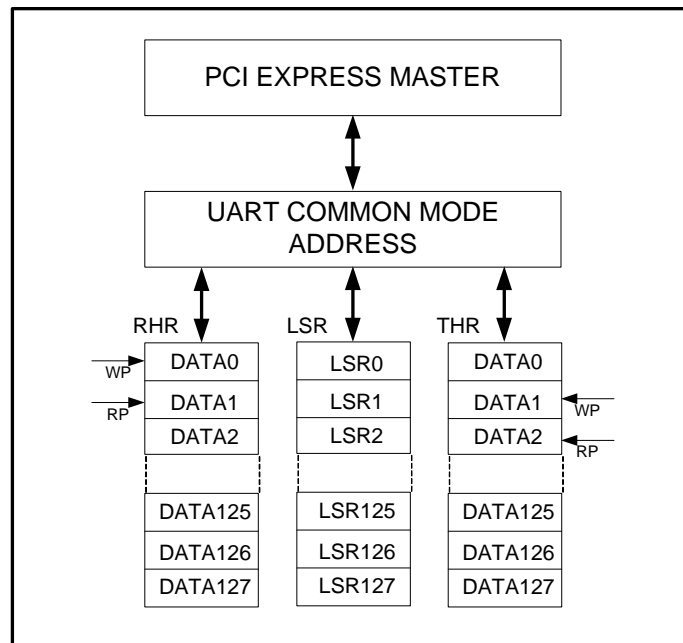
PCI EXPRESS MASTER

UART COMMON MODE ADDRESS

RHR

WP

RP

DATA0

DATA1

DATA2

DATA125

DATA126

DATA127

LSR

LSR0

LSR1

LSR2

LSR125

LSR126

LSR127

THR

DATA0

DATA1

DATA2

WP

RP

DATA125

DATA126

DATA127